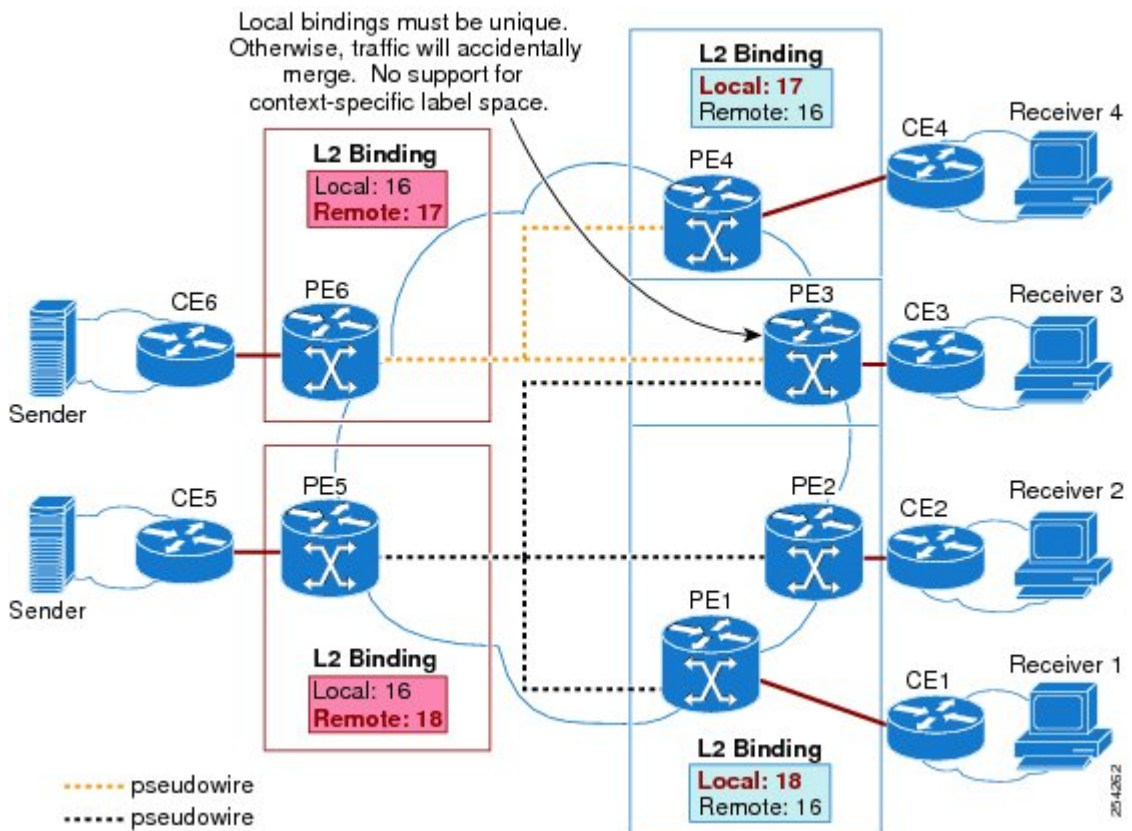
Local bindings must be unique. Otherwise, traffic will accidentally merge. No support for context-specific label space.

L2 Binding
Local: 17
Remote: 16

Receiver 4

CE4

PE4

L2 Binding
Local: 16
Remote: 17

CE6

PE6

PE3

CE3

Receiver 3

Sender

CE5

PE5

PE2

CE2

Receiver 2

Sender

PE1

L2 Binding
Local: 16
Remote: 18

Receiver 1

CE1

L2 Binding
Local: 18
Remote: 16

pseudowire
pseudowire

254262